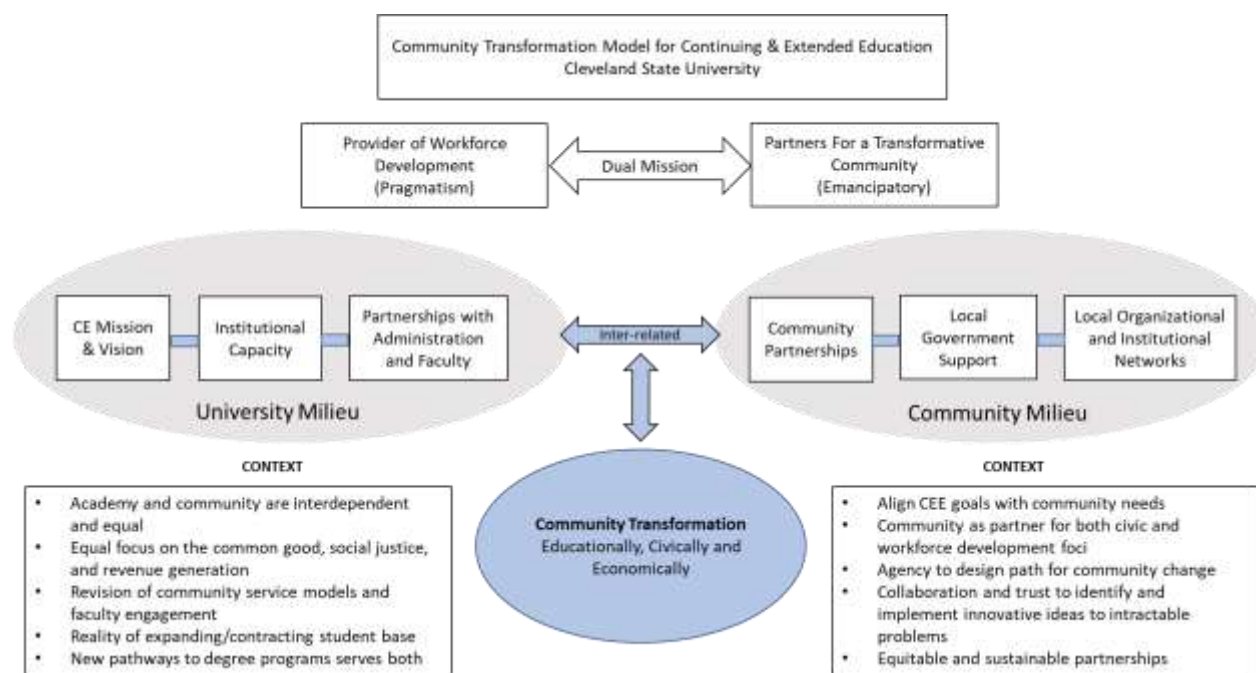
Community Transformation Model for Continuing & Extended Education
Cleveland State University

Provider of Workforce Development (Pragmatism)

Dual Mission

Partners For a Transformative Community (Emancipatory)

CE Mission & Vision

Institutional Capacity

Partnerships with Administration and Faculty

University Milieu

Inter-related

Community Partnerships

Local Government Support

Local Organizational and Institutional Networks

Community Milieu

CONTEXT

- Academy and community are interdependent and equal
- Equal focus on the common good, social justice, and revenue generation
- Revision of community service models and faculty engagement
- Reality of expanding/contracting student base
- New pathways to degree programs serves both

**Community Transformation**
Educationally, Civically and Economically

CONTEXT

- Align CEE goals with community needs
- Community as partner for both civic and workforce development foci
- Agency to design path for community change
- Collaboration and trust to identify and implement innovative ideas to intractable problems
- Equitable and sustainable partnerships